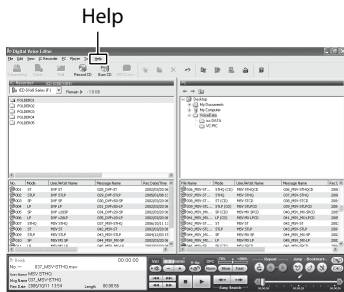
Help

Digital Voice Editor

File Edit View IC Recorder PC Player Tools Help

FOLDER01
FOLDER02
FOLDER03
FOLDER04
FOLDER05

Desktop
My Documents
My Computer
Network

No. Mode User/Artist Name Message Name

File Name Mode User/Artist Name Message Name

No. 037_MSV-STHQ.msv
User Name MSV-STHQ
Msg Name
Rec Date 2006/10/11 13:54
Length 00:38:56

Repeat
Jump
Bookmark
Easy Search